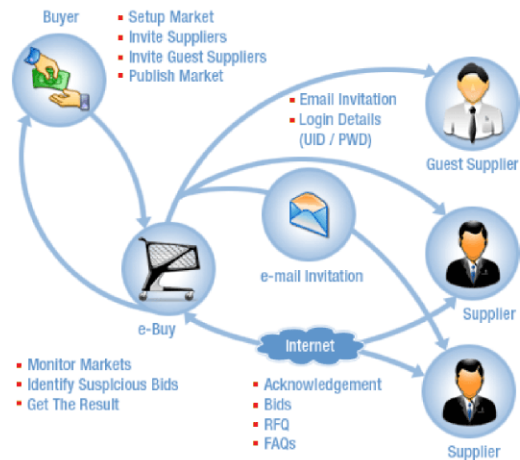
Buyer

- Setup Market
- Invite Suppliers
- Invite Guest Suppliers
- Publish Market

- Email Invitation
- Login Details (UID / PWD)

Guest Supplier

e-mail Invitation

e-Buy

Supplier

Internet

Supplier

- Monitor Markets
- Identify Suspicious Bids
- Get The Result

- Acknowledgement
- Bids
- RFQ
- FAQs